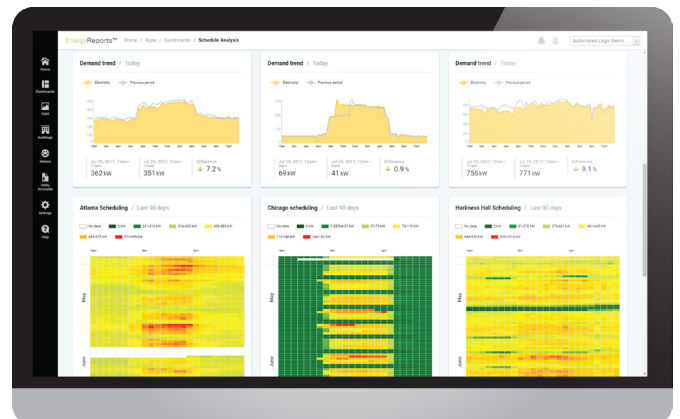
EnergyReports™ Home / Apps / Dashboards / Schedule Analysis

Automated Login Demo

Home
Dashboards
Apps
Buildings
Meters
Utility Accounts
Settings
Help

Demand trend / Today
Electricity Previous period
362 kW
351 kW
Difference
7.2 %

Demand trend / Today
Electricity Previous period
69 kW
68 kW
Difference
0.9 %

Demand trend / Today
Electricity Previous period
758 kW
771 kW
Difference
9.1 %

Atlanta Scheduling / Last 90 days
May
June

Chicago scheduling / Last 90 days
May
June

Harkness Hall Scheduling / Last 90 days